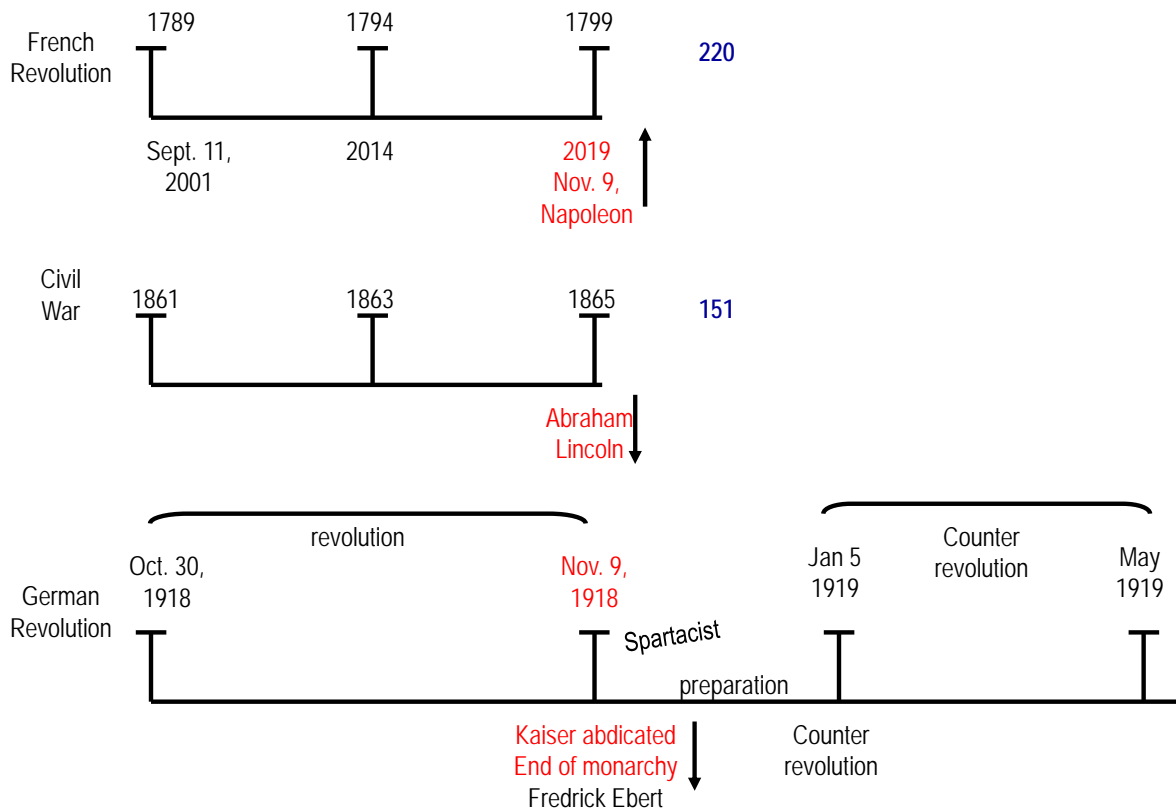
French Revolution

1789 1794 1799

220

Sept. 11, 2001

2014

2019 Nov. 9, Napoleon

Civil War

1861 1863 1865

151

Abraham Lincoln

revolution

Counter revolution

German Revolution

Oct. 30, 1918

Nov. 9, 1918

Jan 5 1919

May 1919

Spartacist

preparation

Kaiser abdicated End of monarchy Fredrick Ebert

Counter revolution